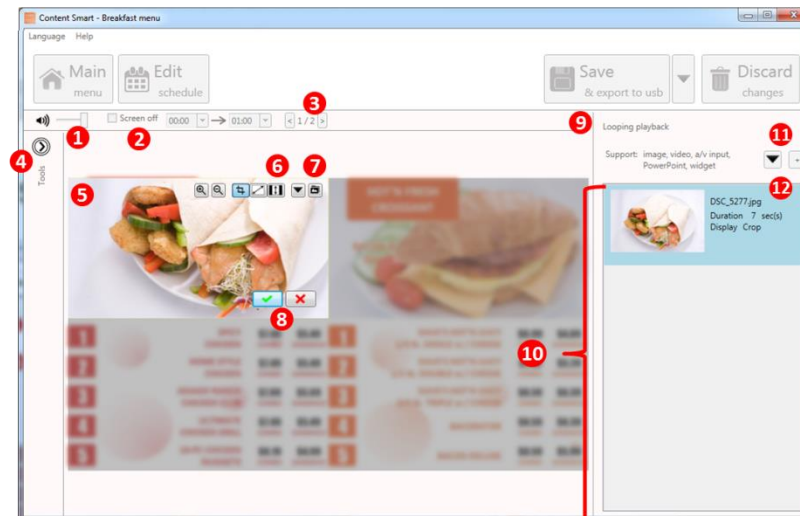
Content Smart - Breakfast menu

Language Help

Main menu

Edit schedule

Save & export to usb

Discard changes

1

Screen off

2

00:00

01:00

3

1 / 2

9

Looping playback

Support: image, video, a/v input, PowerPoint, widget

11

12

4

Tools

5

6

7

8

10

DSC_5277.jpg
Duration 7 sec(s)
Display Crop

1

2

3

4

5

1

2

3